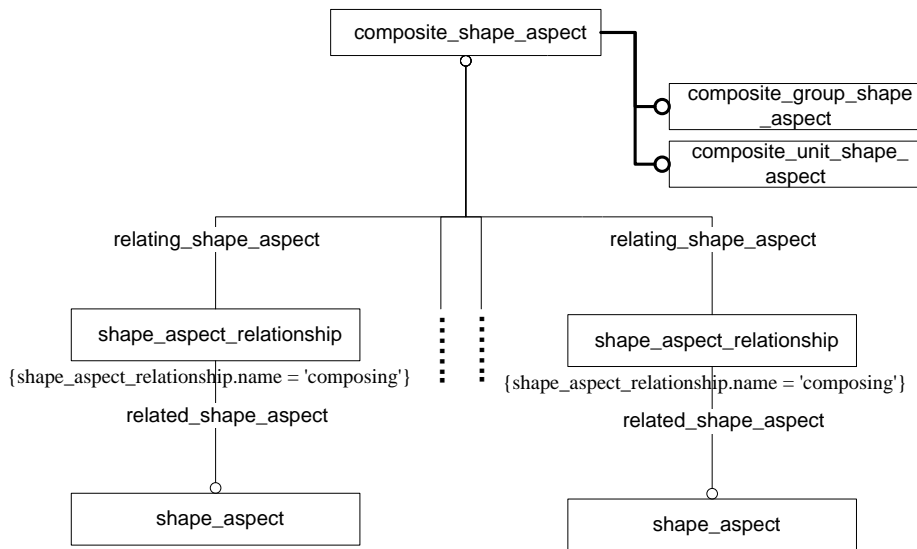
composite_shape_aspect

composite_group_shape_aspect

composite_unit_shape_aspect

relating_shape_aspect

shape_aspect_relationship

{shape_aspect_relationship.name = 'composing'}

related_shape_aspect

shape_aspect

relating_shape_aspect

shape_aspect_relationship

{shape_aspect_relationship.name = 'composing'}

related_shape_aspect

shape_aspect